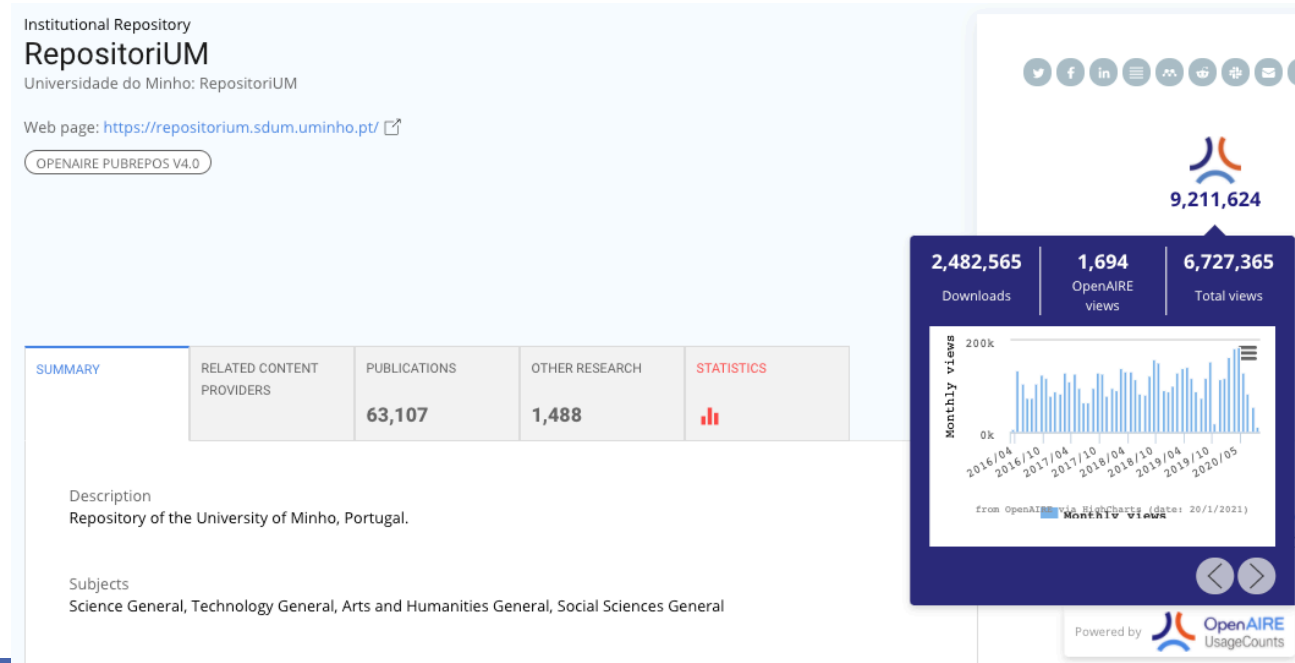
Institutional Repository
RepositoriUM
Universidade do Minho: RepositoriUM

Web page: https://repositorium.sdum.uminho.pt/

OPENAIRE PUBREPOS V4.0

9,211,624

| 2,482,565 | 1,694 | 6,727,365 |
|---|---|---|
| Downloads | OpenAIRE views | Total views |

200k
Monthly views
0k
2016/04 2016/10 2017/04 2017/10 2018/04 2018/10 2019/04 2019/10 2020/05
from OpenAIRE via HighCharts (date: 20/1/2021)
Monthly views

SUMMARY | RELATED CONTENT PROVIDERS | PUBLICATIONS 63,107 | OTHER RESEARCH 1,488 | STATISTICS

Description
Repository of the University of Minho, Portugal.

Subjects
Science General, Technology General, Arts and Humanities General, Social Sciences General

Powered by OpenAIRE UsageCounts